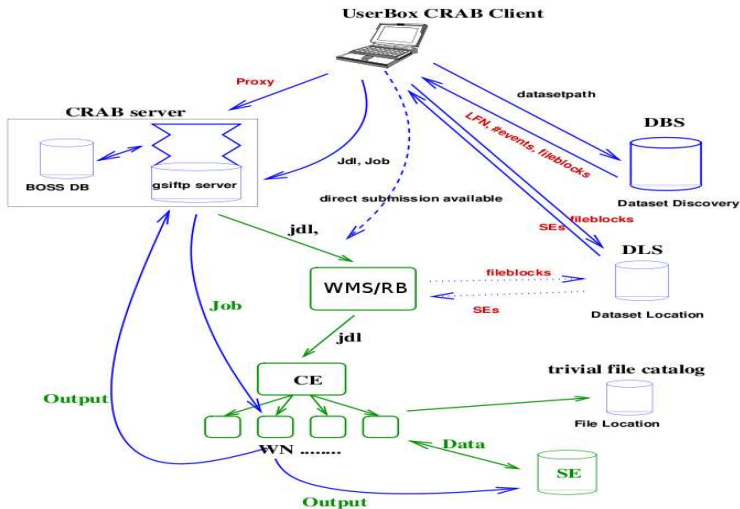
UserBox CRAB Client

Proxy

CRAB server

BOSS DB

gsiftp server

Jdl, Job

direct submission available

datasetpath

LFN, #events, fileblocks

DBS

Dataset Discovery

fileblocks

SEs

DLS

Dataset Location

jdl,

WMS/RB

fileblocks

SEs

Job

jdl

CE

trivial file catalog

File Location

Output

WN .......

Data

SE

Output